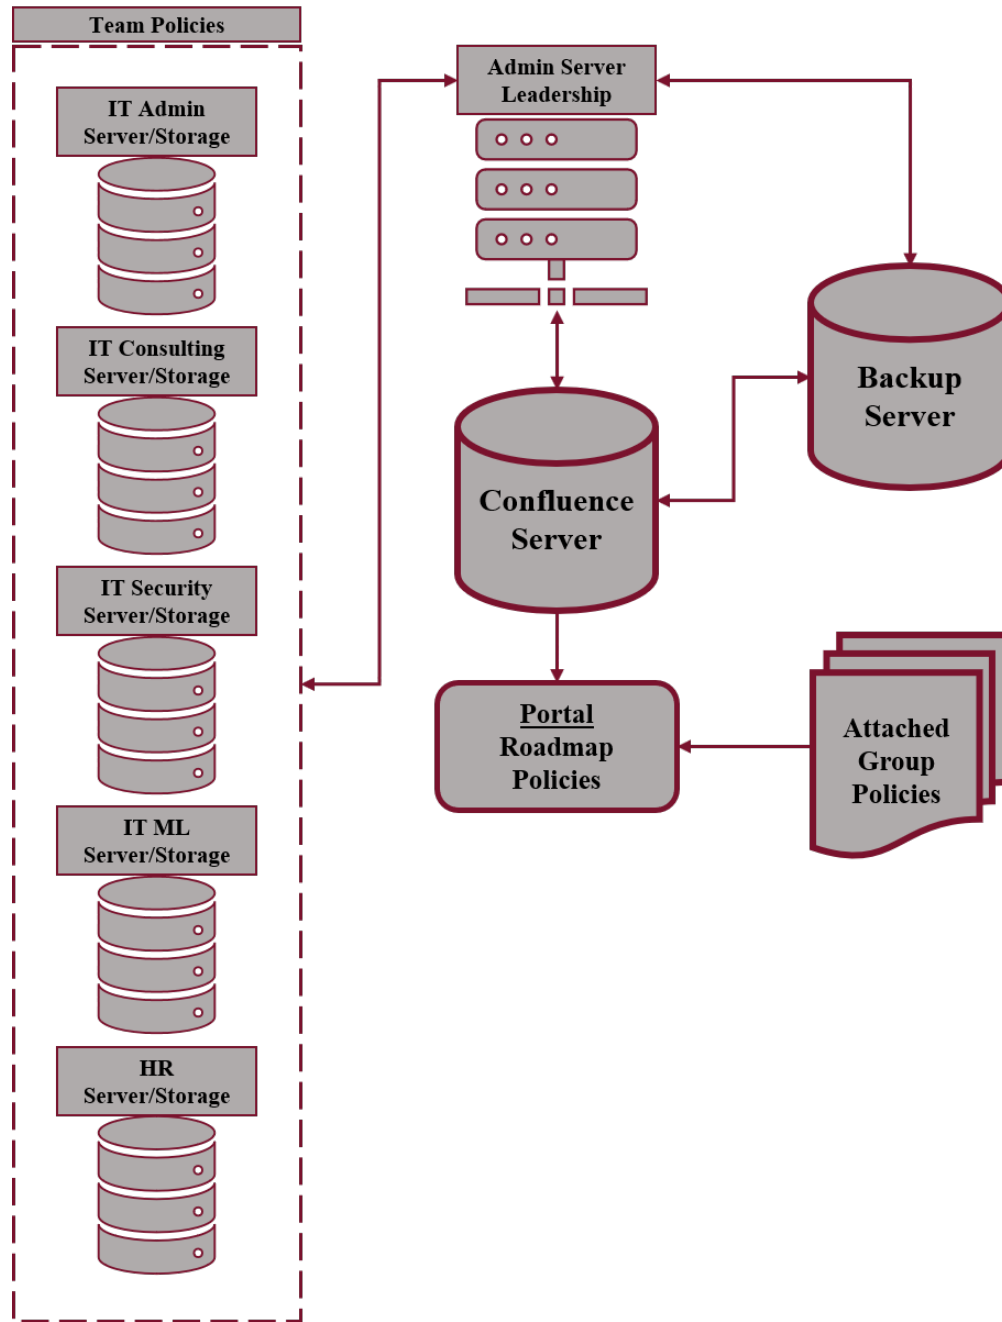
Team Policies

IT Admin Server/Storage

IT Consulting Server/Storage

IT Security Server/Storage

IT ML Server/Storage

HR Server/Storage

Admin Server Leadership

Backup Server

Confluence Server

Portal Roadmap Policies

Attached Group Policies